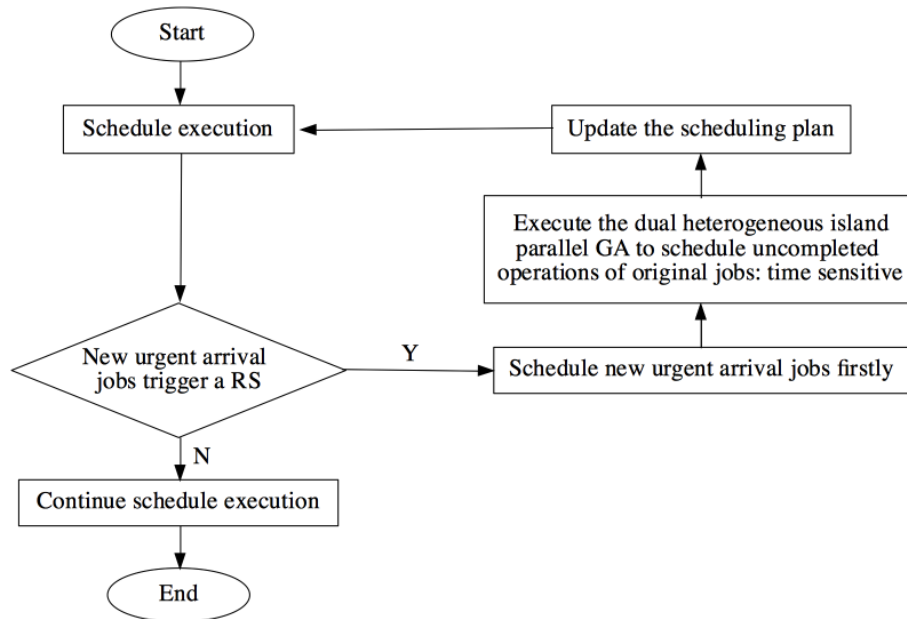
Start

Schedule execution

Update the scheduling plan

Execute the dual heterogeneous island parallel GA to schedule uncompleted operations of original jobs: time sensitive

New urgent arrival jobs trigger a RS

Y

Schedule new urgent arrival jobs firstly

N

Continue schedule execution

End